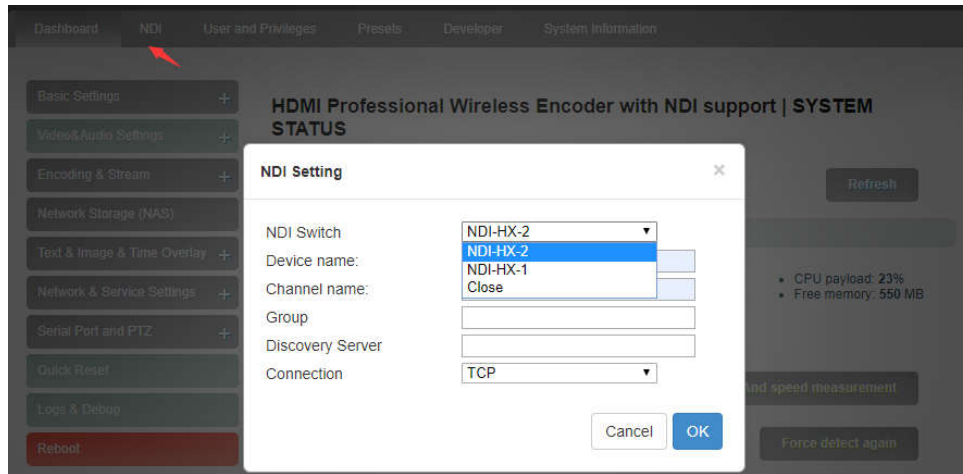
Dashboard NDI User and Privileges Presets Developer System Information

Basic Settings +
Video&Audio Settings +
Encoding & Stream +
Network Storage (NAS)
Text & Image & Time Overlay +
Network & Service Settings +
Serial Port and PTZ +
Quick Reset
Logs & Debug
Reboot

HDMI Professional Wireless Encoder with NDI support | SYSTEM STATUS

Refresh

• CPU payload: 23%
• Free memory: 550 MB

nd speed measurement

Force detect again

NDI Setting ×

NDI Switch NDI-HX-2
NDI-HX-2
NDI-HX-1
Close
Device name:
Channel name:
Group
Discovery Server
Connection TCP

Cancel OK